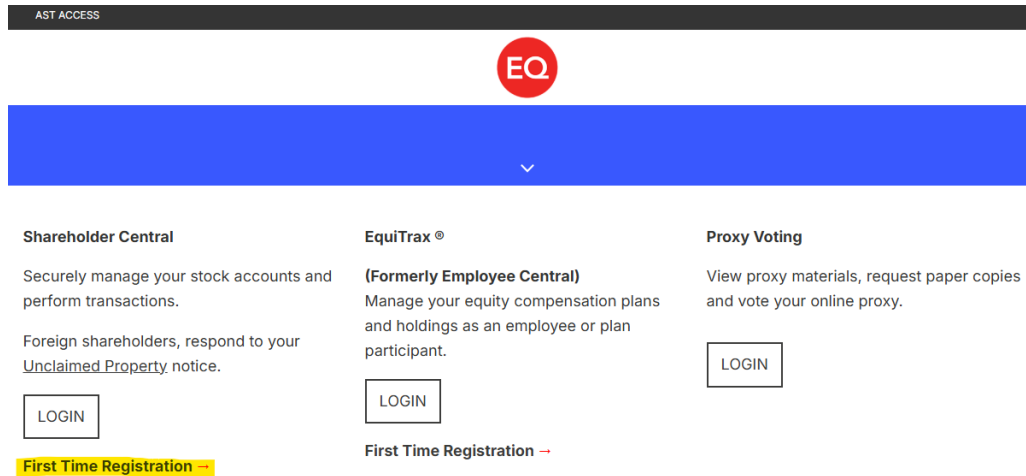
AST ACCESS

EQ

Shareholder Central

Securely manage your stock accounts and perform transactions.

Foreign shareholders, respond to your Unclaimed Property notice.

LOGIN

First Time Registration →

EquiTrax ®

(Formerly Employee Central)
Manage your equity compensation plans and holdings as an employee or plan participant.

LOGIN

First Time Registration →

Proxy Voting

View proxy materials, request paper copies and vote your online proxy.

LOGIN